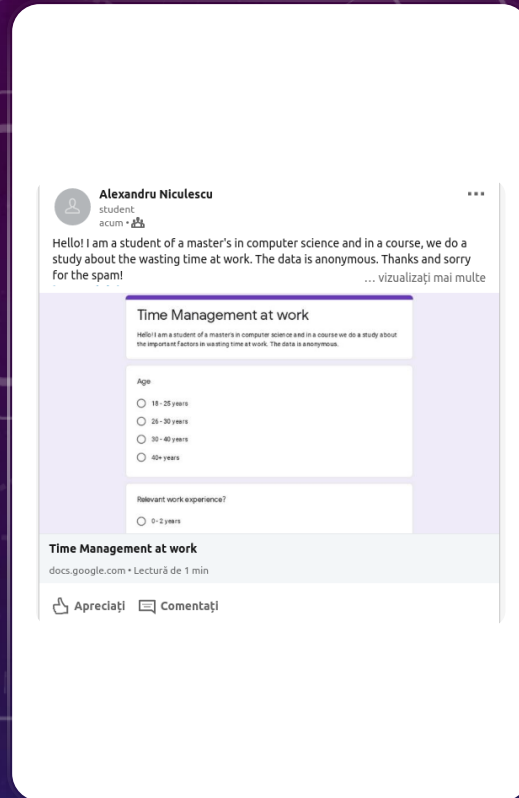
Alexandru Niculescu
student
acum •

Hello! I am a student of a master's in computer science and in a course, we do a study about the wasting time at work. The data is anonymous. Thanks and sorry for the spam!
… vizualizați mai multe

Time Management at work

Hello! I am a student of a master's in computer science and in a course we do a study about the important factors in wasting time at work. The data is anonymous.

Age

18 - 25 years
25 - 30 years
30 - 40 years
40+ years

Relevant work experience?

0 - 2 years

Time Management at work
docs.google.com • Lectură de 1 min

Apreciați Comentați